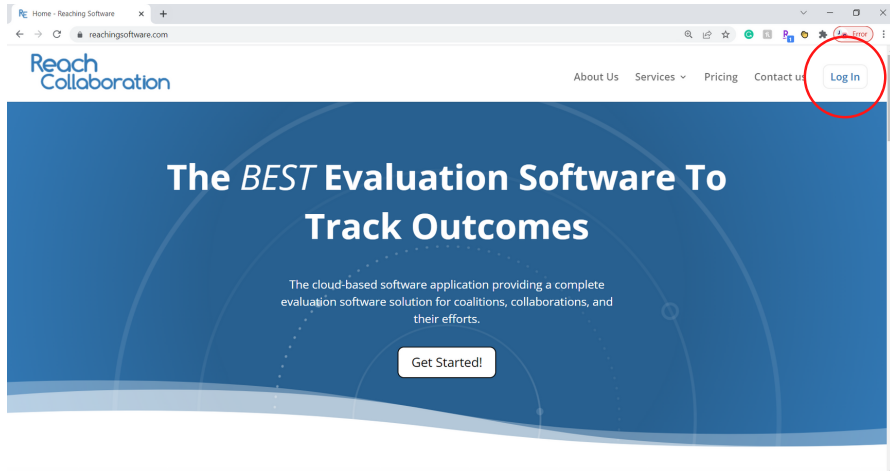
Home - Reaching Software × +

reachingsoftware.com

Error

Reach Collaboration

About Us Services Pricing Contact us Log In

The *BEST* Evaluation Software To Track Outcomes

The cloud-based software application providing a complete evaluation software solution for coalitions, collaborations, and their efforts.

Get Started!